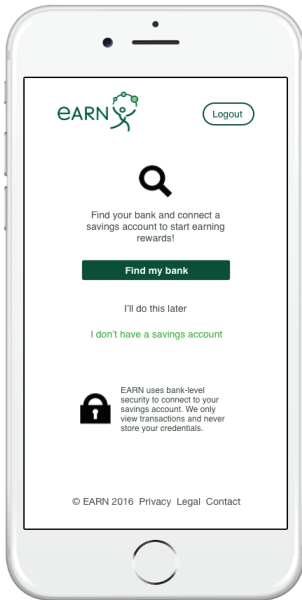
eARN

Logout

Find your bank and connect a savings account to start earning rewards!

Find my bank

I'll do this later

I don't have a savings account

EARN uses bank-level security to connect to your savings account. We only view transactions and never store your credentials.

© EARN 2016 Privacy Legal Contact